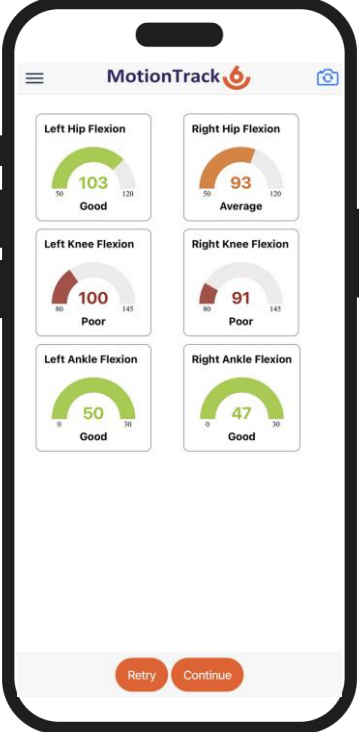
MotionTrack

Left Hip Flexion
50 103 120
Good

Right Hip Flexion
50 93 120
Average

Left Knee Flexion
80 100 145
Poor

Right Knee Flexion
80 91 145
Poor

Left Ankle Flexion
0 50 30
Good

Right Ankle Flexion
0 47 30
Good

Retry Continue